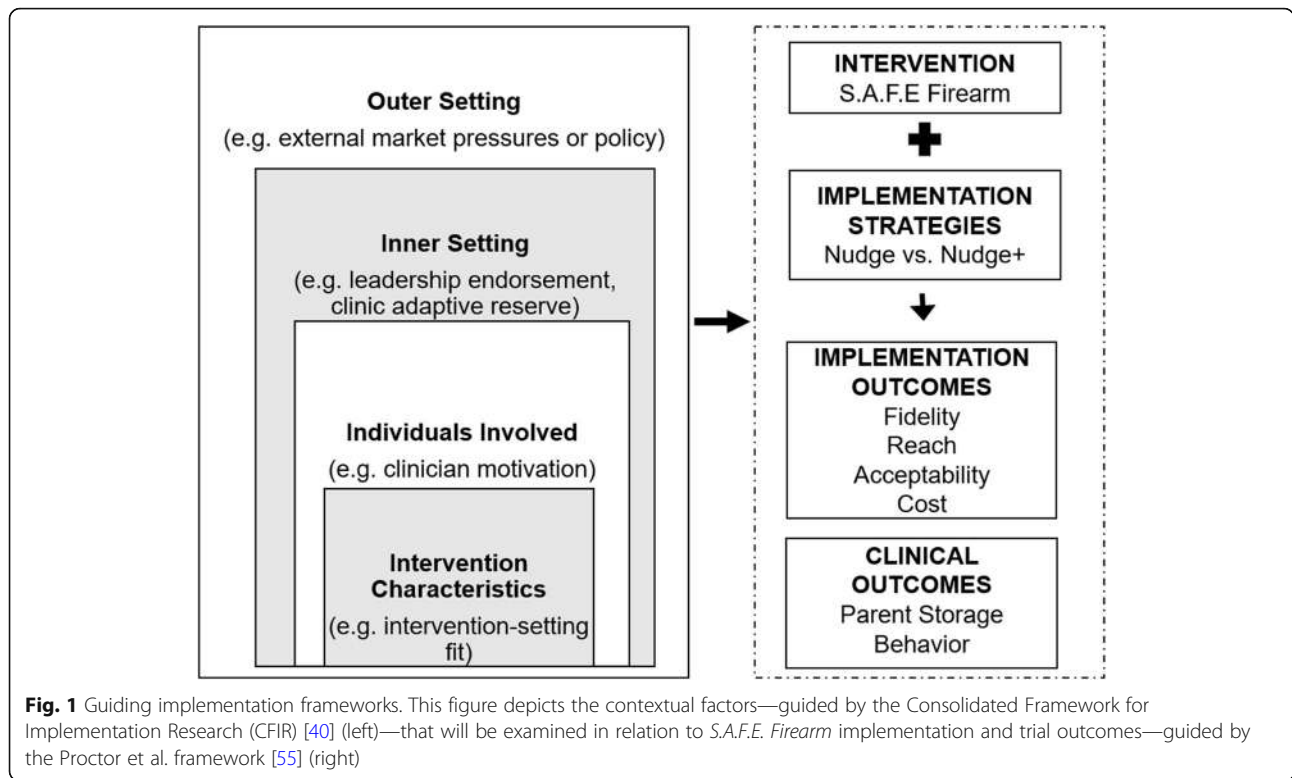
Outer Setting
(e.g. external market pressures or policy)

Inner Setting
(e.g. leadership endorsement, clinic adaptive reserve)

Individuals Involved
(e.g. clinician motivation)

Intervention Characteristics
(e.g. intervention-setting fit)

INTERVENTION
S.A.F.E Firearm

IMPLEMENTATION STRATEGIES
Nudge vs. Nudge+

IMPLEMENTATION OUTCOMES
Fidelity
Reach
Acceptability
Cost

CLINICAL OUTCOMES
Parent Storage Behavior

Fig. 1 Guiding implementation frameworks. This figure depicts the contextual factors—guided by the Consolidated Framework for Implementation Research (CFIR) [40] (left)—that will be examined in relation to S.A.F.E. Firearm implementation and trial outcomes—guided by the Proctor et al. framework [55] (right)